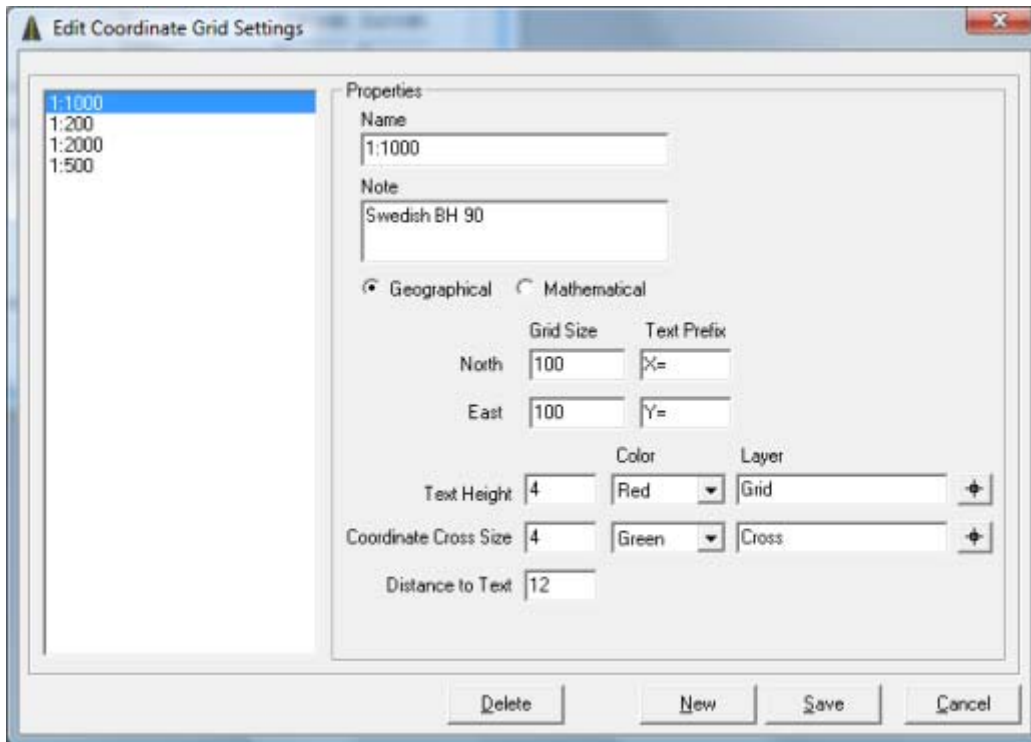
Edit Coordinate Grid Settings

1:1000
1:200
1:2000
1:500

Properties

Name
1:1000

Note
Swedish BH 90

Geographical Mathematical

| | Grid Size | Text Prefix |
|---|---|---|
| North | 100 | X= |
| East | 100 | Y= |

| | | Color | Layer |
|---|---|---|---|
| Text Height | 4 | Red | Grid |
| Coordinate Cross Size | 4 | Green | Cross |

Distance to Text 12

Delete New Save Cancel